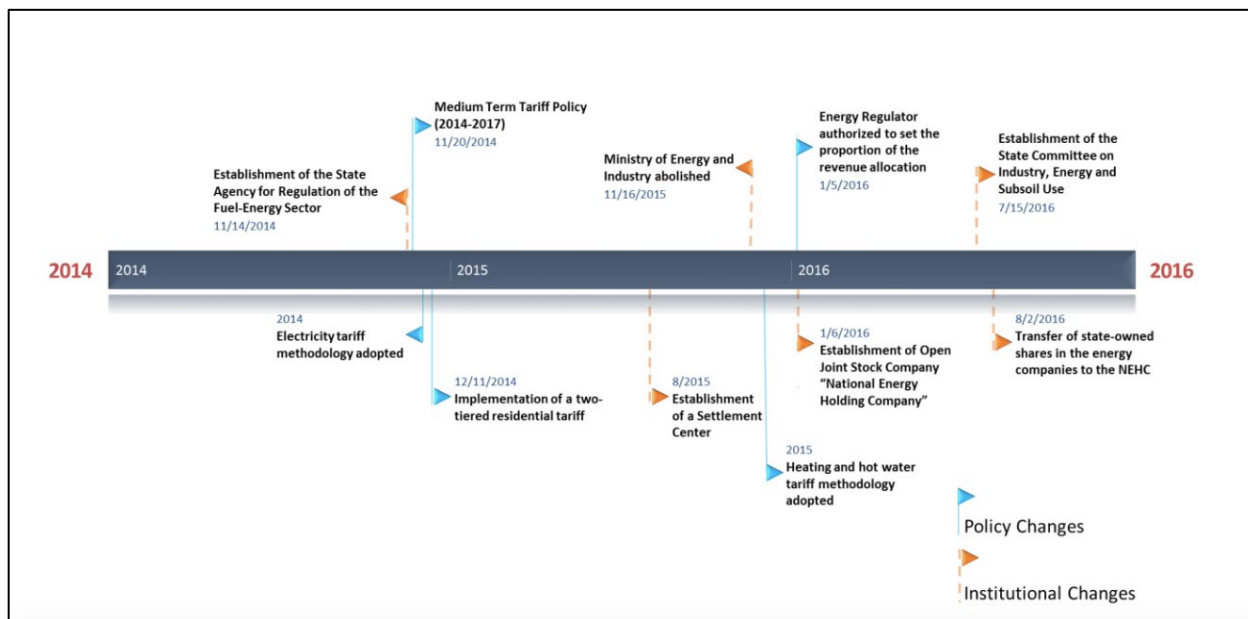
Medium Term Tariff Policy (2014-2017)
11/20/2014

Establishment of the State Agency for Regulation of the Fuel-Energy Sector
11/14/2014

Ministry of Energy and Industry abolished
11/16/2015

Energy Regulator authorized to set the proportion of the revenue allocation
1/5/2016

Establishment of the State Committee on Industry, Energy and Subsoil Use
7/15/2016

2014 2014 2015 2016 2016

2014
Electricity tariff methodology adopted

12/11/2014
Implementation of a two-tiered residential tariff

8/2015
Establishment of a Settlement Center

2015
Heating and hot water tariff methodology adopted

1/6/2016
Establishment of Open Joint Stock Company "National Energy Holding Company"

8/2/2016
Transfer of state-owned shares in the energy companies to the NEHC

Policy Changes

Institutional Changes